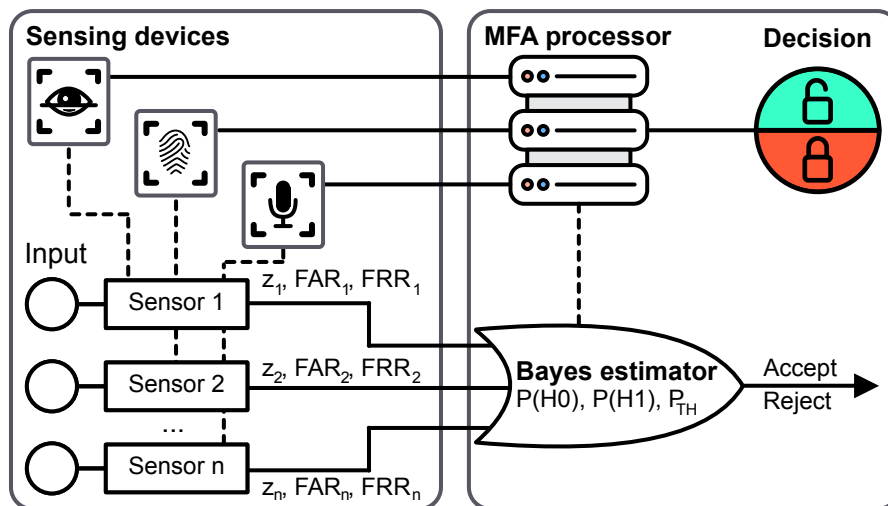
Sensing devices

MFA processor

Decision

Input

Sensor 1

Sensor 2

...

Sensor n

$z_1$, $FAR_1$, $FRR_1$

$z_2$, $FAR_2$, $FRR_2$

$z_n$, $FAR_n$, $FRR_n$

Bayes estimator
P(H0), P(H1), $P_{TH}$

Accept
Reject